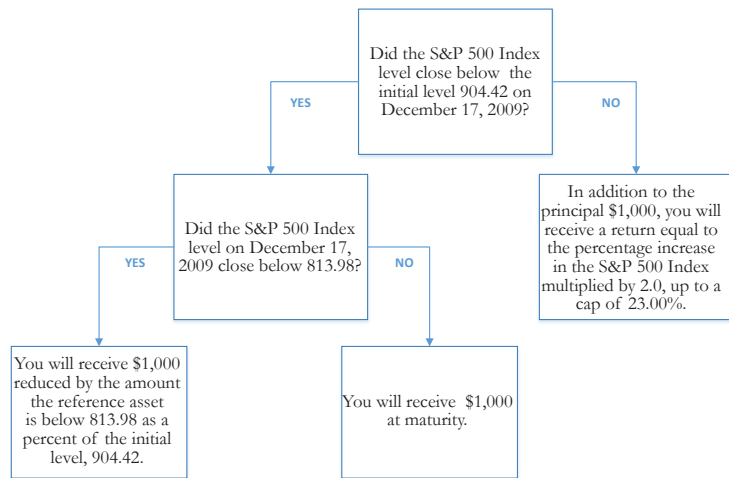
Did the S&P 500 Index level close below the initial level 904.42 on December 17, 2009?

YES

NO

Did the S&P 500 Index level on December 17, 2009 close below 813.98?

In addition to the principal $1,000, you will receive a return equal to the percentage increase in the S&P 500 Index multiplied by 2.0, up to a cap of 23.00%.

YES

NO

You will receive $1,000 reduced by the amount the reference asset is below 813.98 as a percent of the initial level, 904.42.

You will receive $1,000 at maturity.